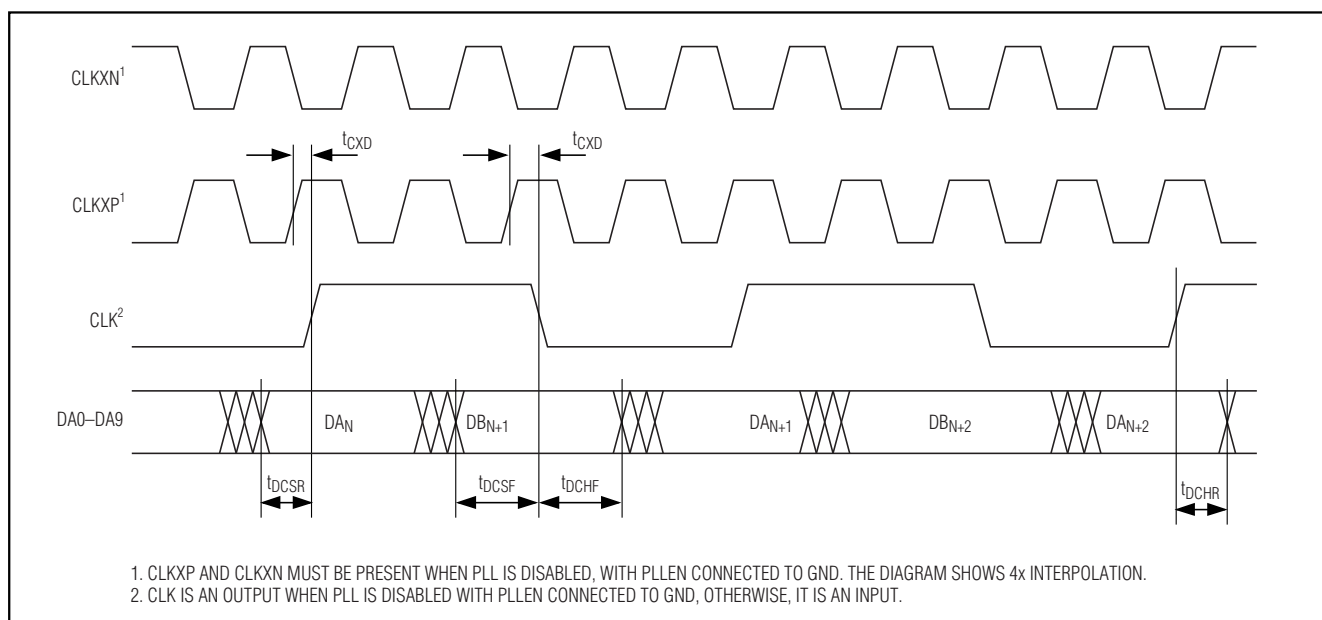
CLKXN$^1$

$t_{CXD}$

$t_{CXD}$

CLKXP$^1$

CLK$^2$

DA0–DA9

DA$_N$

DB$_{N+1}$

DA$_{N+1}$

DB$_{N+2}$

DA$_{N+2}$

$t_{DCSR}$

$t_{DCSF}$

$t_{DCHF}$

$t_{DCHR}$

1. CLKXP AND CLKXN MUST BE PRESENT WHEN PLL IS DISABLED, WITH PLLEN CONNECTED TO GND. THE DIAGRAM SHOWS 4x INTERPOLATION.
2. CLK IS AN OUTPUT WHEN PLL IS DISABLED WITH PLLEN CONNECTED TO GND, OTHERWISE, IT IS AN INPUT.